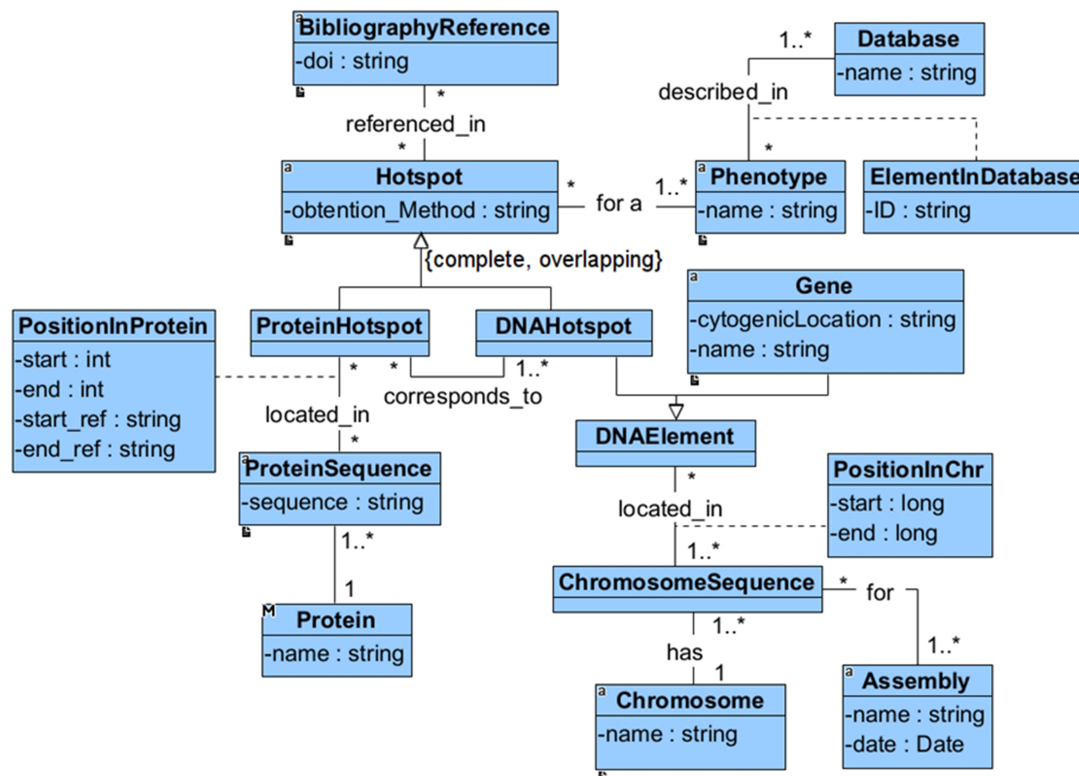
BibliographyReference
-doi : string

*
referenced_in
*

Hotspot
-obtention_Method : string

* for a 1..*

1..*
Database
-name : string

described_in
*

Phenotype
-name : string

ElementInDatabase
-ID : string

{complete, overlapping}

PositionInProtein
-start : int
-end : int
-start_ref : string
-end_ref : string

ProteinHotspot

DNAHotspot

* * 1..*
corresponds_to
located_in
*

ProteinSequence
-sequence : string

1..*
1

Protein
-name : string

Gene
-cytogenicLocation : string
-name : string

DNAElement

*
located_in
1..*

PositionInChr
-start : long
-end : long

ChromosomeSequence

* for
1..*

1..*
has
1

Chromosome
-name : string

Assembly
-name : string
-date : Date